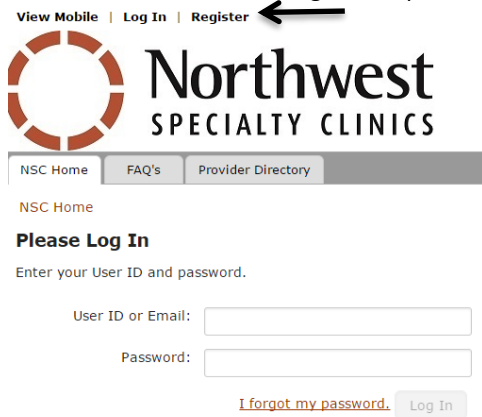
View Mobile | Log In | Register

Northwest
SPECIALTY CLINICS

NSC Home
FAQ's
Provider Directory

NSC Home

Please Log In

Enter your User ID and password.

User ID or Email:

Password:

I forgot my password.
Log In